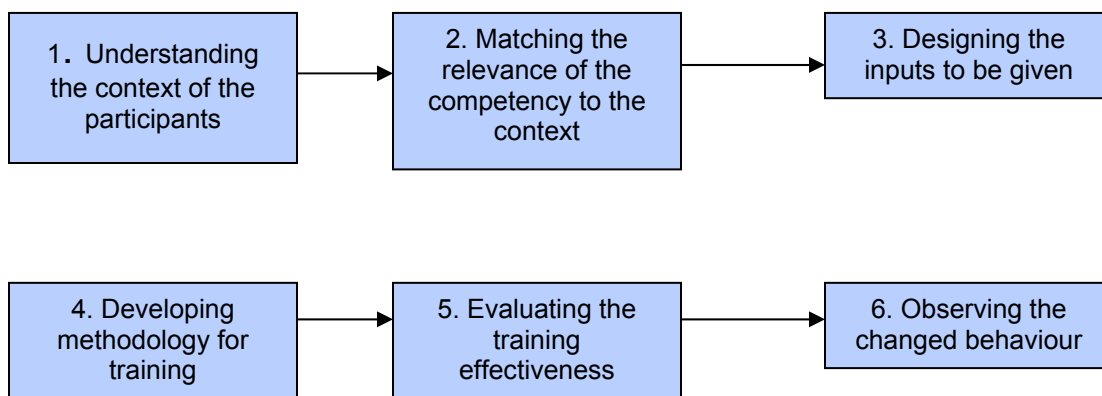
1. Understanding the context of the participants

2. Matching the relevance of the competency to the context

3. Designing the inputs to be given

4. Developing methodology for training

5. Evaluating the training effectiveness

6. Observing the changed behaviour